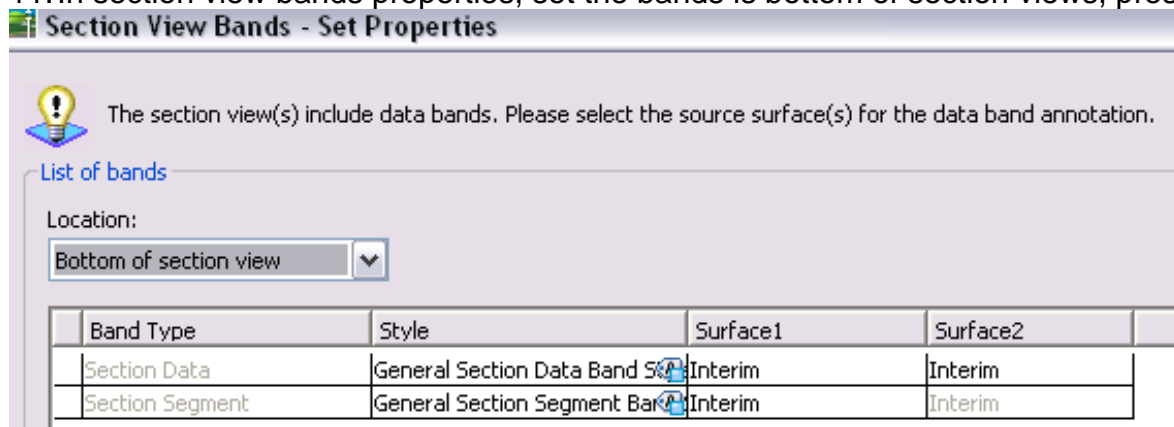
Section View Bands - Set Properties

The section view(s) include data bands. Please select the source surface(s) for the data band annotation.

List of bands

Location:

Bottom of section view

| | Band Type | Style | Surface1 | Surface2 |
|---|---|---|---|---|
| | Section Data | General Section Data Band S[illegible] | Interim | Interim |
| | Section Segment | General Section Segment Ba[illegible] | Interim | Interim |